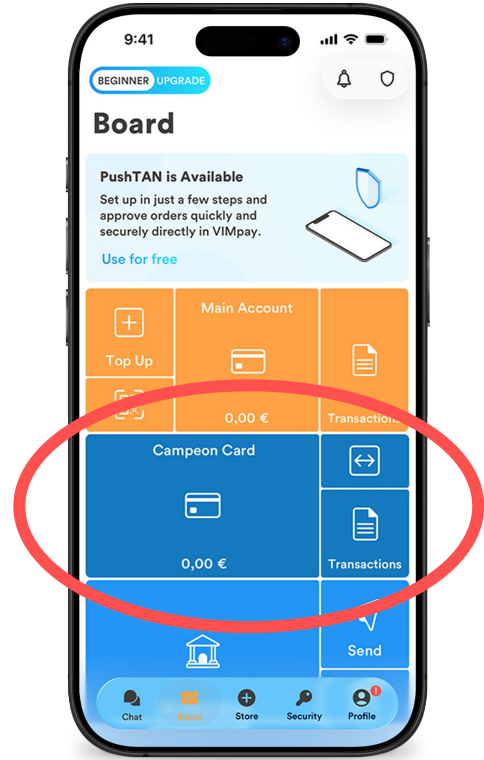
9:41

BEGINNER UPGRADE

Board

PushTAN is Available
Set up in just a few steps and approve orders quickly and securely directly in VIMpay.
Use for free

Top Up

Main Account
0,00 €

Transactions

Campeon Card
0,00 €

Transactions

Send

Chat
Board
Store
Security
Profile
1